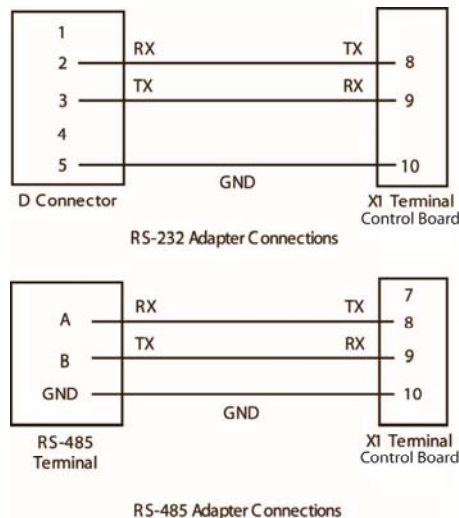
1
2
3
4
5
RX
TX
TX
RX
8
9
10
GND
D Connector
X1 Terminal
Control Board
RS-232 Adapter Connections

A
B
GND
RX
TX
TX
RX
7
8
9
10
GND
RS-485
Terminal
X1 Terminal
Control Board
RS-485 Adapter Connections